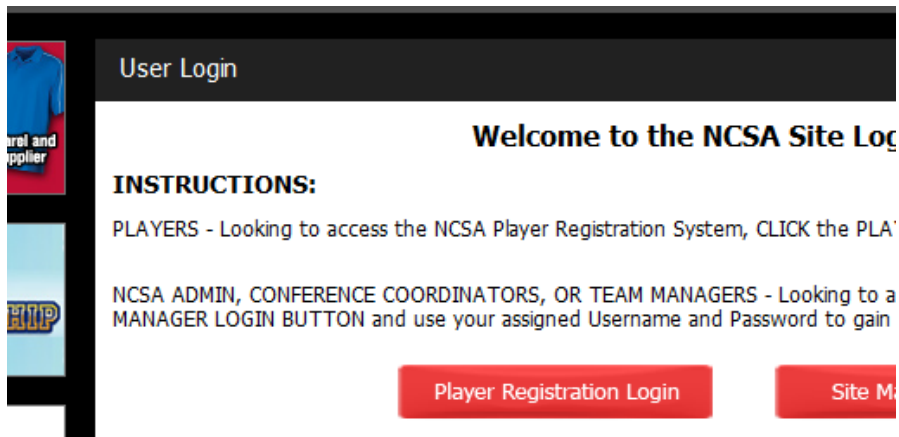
arel and
pplier

HIP

User Login

Welcome to the NCSA Site Log

INSTRUCTIONS:

PLAYERS - Looking to access the NCSA Player Registration System, CLICK the PLA

NCSA ADMIN, CONFERENCE COORDINATORS, OR TEAM MANAGERS - Looking to a MANAGER LOGIN BUTTON and use your assigned Username and Password to gain

Player Registration Login

Site Ma